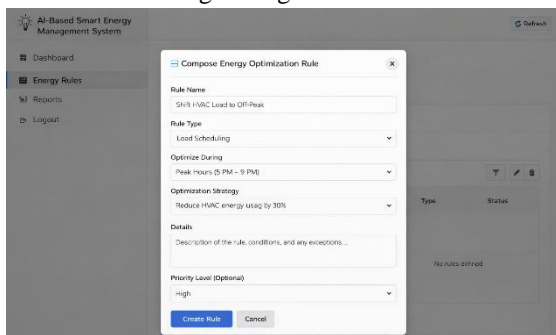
AI-Based Smart Energy Management System

Refresh

Dashboard

Energy Rules

Reports

Logout

Compose Energy Optimization Rule

×

Rule Name

Shift HVAC Load to Off-Peak

Rule Type

Load Scheduling

Optimize During

Peak Hours (5 PM – 9 PM)

Optimization Strategy

Reduce HVAC energy usag by 30%

Details

Description of the rule, conditions, and any exceptions...

Priority Level (Optional)

High

Create Rule

Cancel

Type

Status

No rules defined